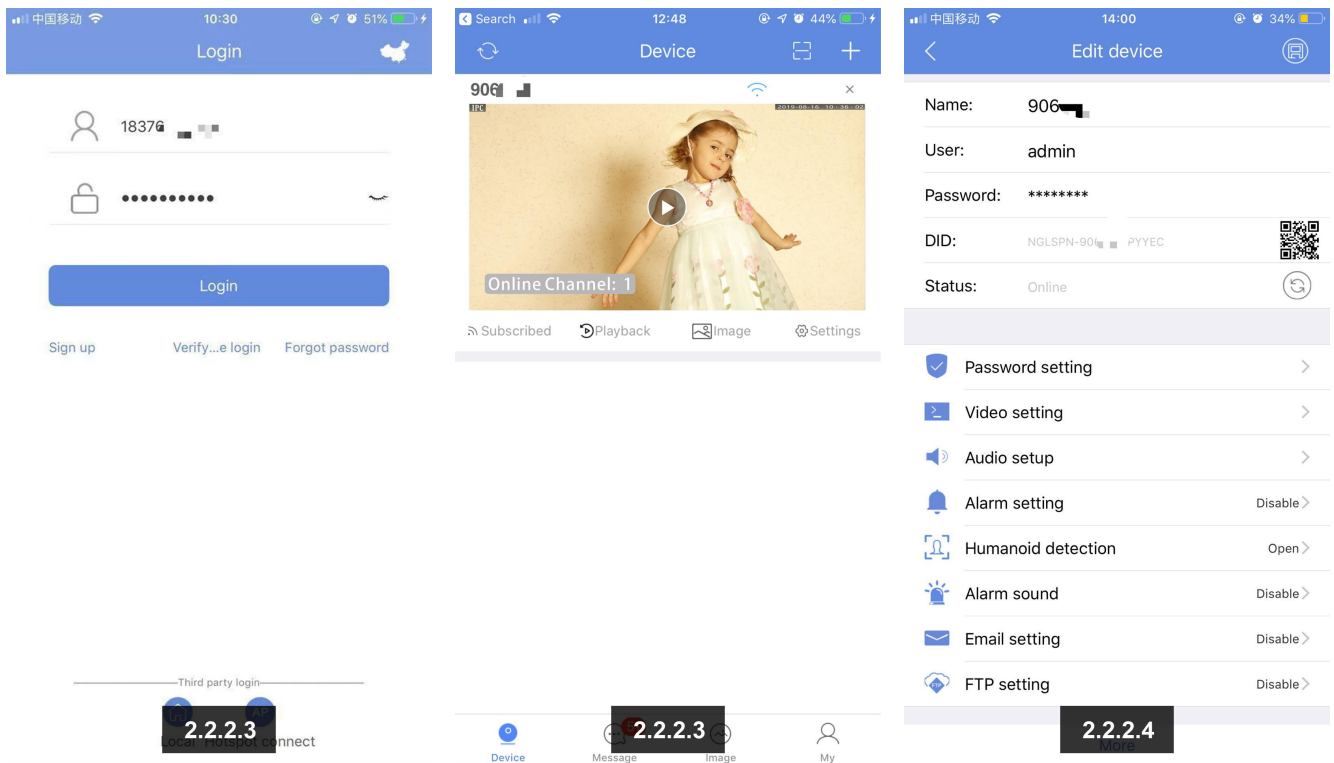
中国移动 10:30 51%
Login
18376
••••••••••
Login
Sign up
Verify...e login
Forgot password
Third party login
Local Hotspot connect
2.2.2.3

Search 12:48 44%
Device
906
IPC 2019-08-16 10:36:02
Online Channel: 1
Subscribed
Playback
Image
Settings
Device
Message
Image
My
2.2.2.3

中国移动 14:00 34%
Edit device
Name: 906
User: admin
Password: ********
DID: NGLSPN-906 PYYEC
Status: Online
Password setting
Video setting
Audio setup
Alarm setting Disable
Humanoid detection Open
Alarm sound Disable
Email setting Disable
FTP setting Disable
More
2.2.2.4